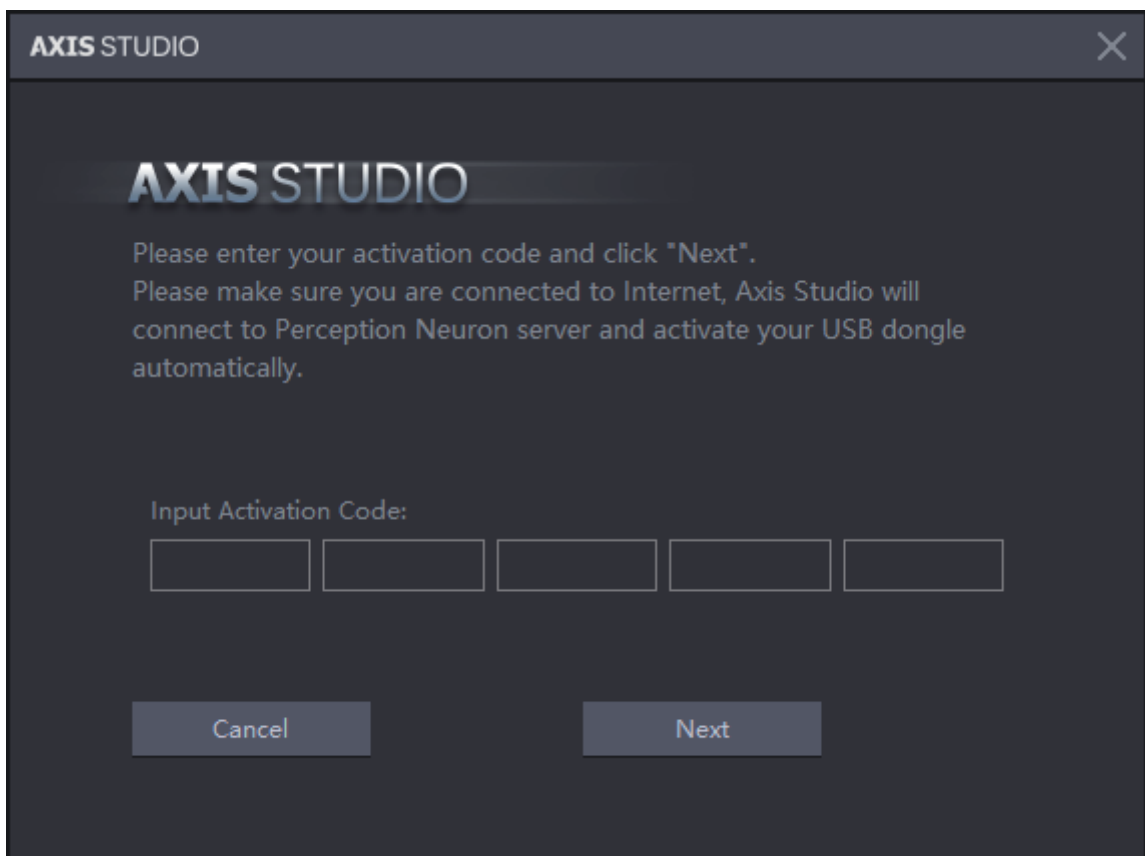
AXIS STUDIO

AXIS STUDIO

Please enter your activation code and click "Next".
Please make sure you are connected to Internet, Axis Studio will connect to Perception Neuron server and activate your USB dongle automatically.

Input Activation Code:

Cancel

Next